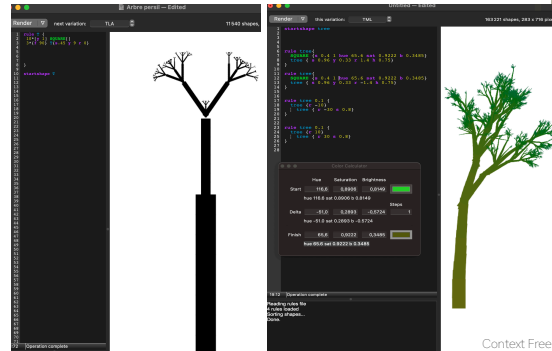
Arbre persil — Edited

Render | next variation: TLA | 11540 shapes,

rule T {
 10*{r 3} SQUARE{}
 T*{ 90 [s.45 ] } T { }
}

startshape T

[Operation complete

Untitled — Edited

Render | this variation: TML | 163321 shapes, 283 x 716 pixels

startshape tree

rule tree{
 SQUARE {s 0.4 1 hue 65.6 sat 0.9222 b 0.3485}
 tree {s 0.96 y 0.33 r 1.4 b 0.75}
}

rule tree{
 SQUARE {s 0.4 1 hue 65.6 sat 0.9222 b 0.3485}
 tree {s 0.96 y 0.33 r -1.4 b 0.75}
}

rule tree 0.1 {
 tree {r -20}
 tree {r -20 s 0.8}
}

rule tree 0.1 {
 tree {r 20}
 tree {r 20 s 0.8}
}

Color Calculator

| | Hue | Saturation | Brightness | |
|---|---|---|---|---|
| Start | 116.6 | 0.8906 | 0.8149 | |
| | hue 116.6 sat 0.8906 b 0.8149 | | | |
| | | | | Steps |
| Delta | -51.0 | 0.2893 | -0.5724 | 1 |
| | hue -51.0 sat 0.2893 b -0.5724 | | | |
| Finish | 65.6 | 0.9222 | 0.3485 | |
| | hue 65.6 sat 0.9222 b 0.3485 | | | |

19:12 | Operation complete

Reading rules file
4 rules loaded
Sorting shapes...
Done

Context Free